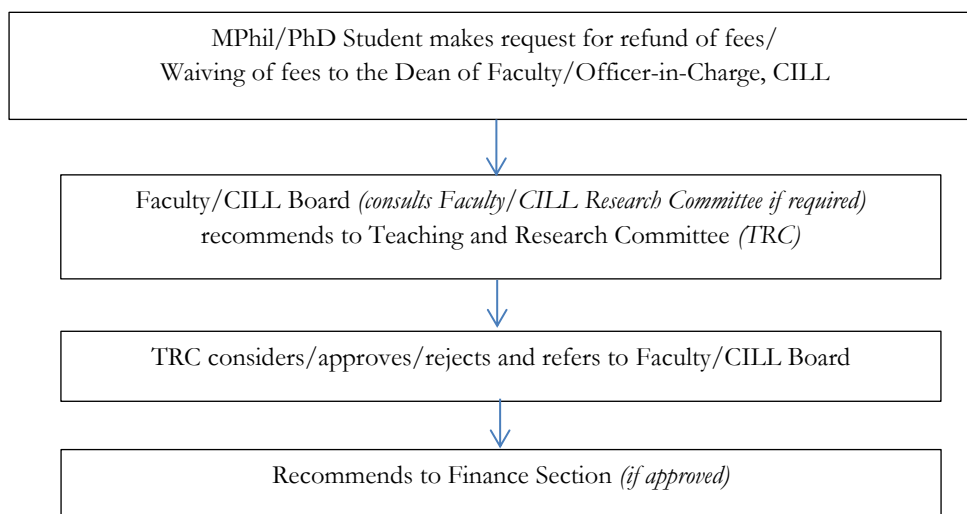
MPhil/PhD Student makes request for refund of fees/ Waiving of fees to the Dean of Faculty/Officer-in-Charge, CILL

Faculty/CILL Board *(consults Faculty/CILL Research Committee if required)* recommends to Teaching and Research Committee *(TRC)*

TRC considers/approves/rejects and refers to Faculty/CILL Board

Recommends to Finance Section *(if approved)*